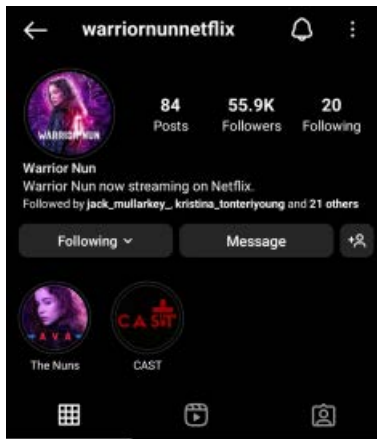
warriornunnetflix

WARRIOR NUN

84
Posts

55.9K
Followers

20
Following

Warrior Nun
Warrior Nun now streaming on Netflix.
Followed by jack_mullarkey_, kristina_tonteriyoung and 21 others

Following

Message

AVA
The Nuns

CAST
CAST